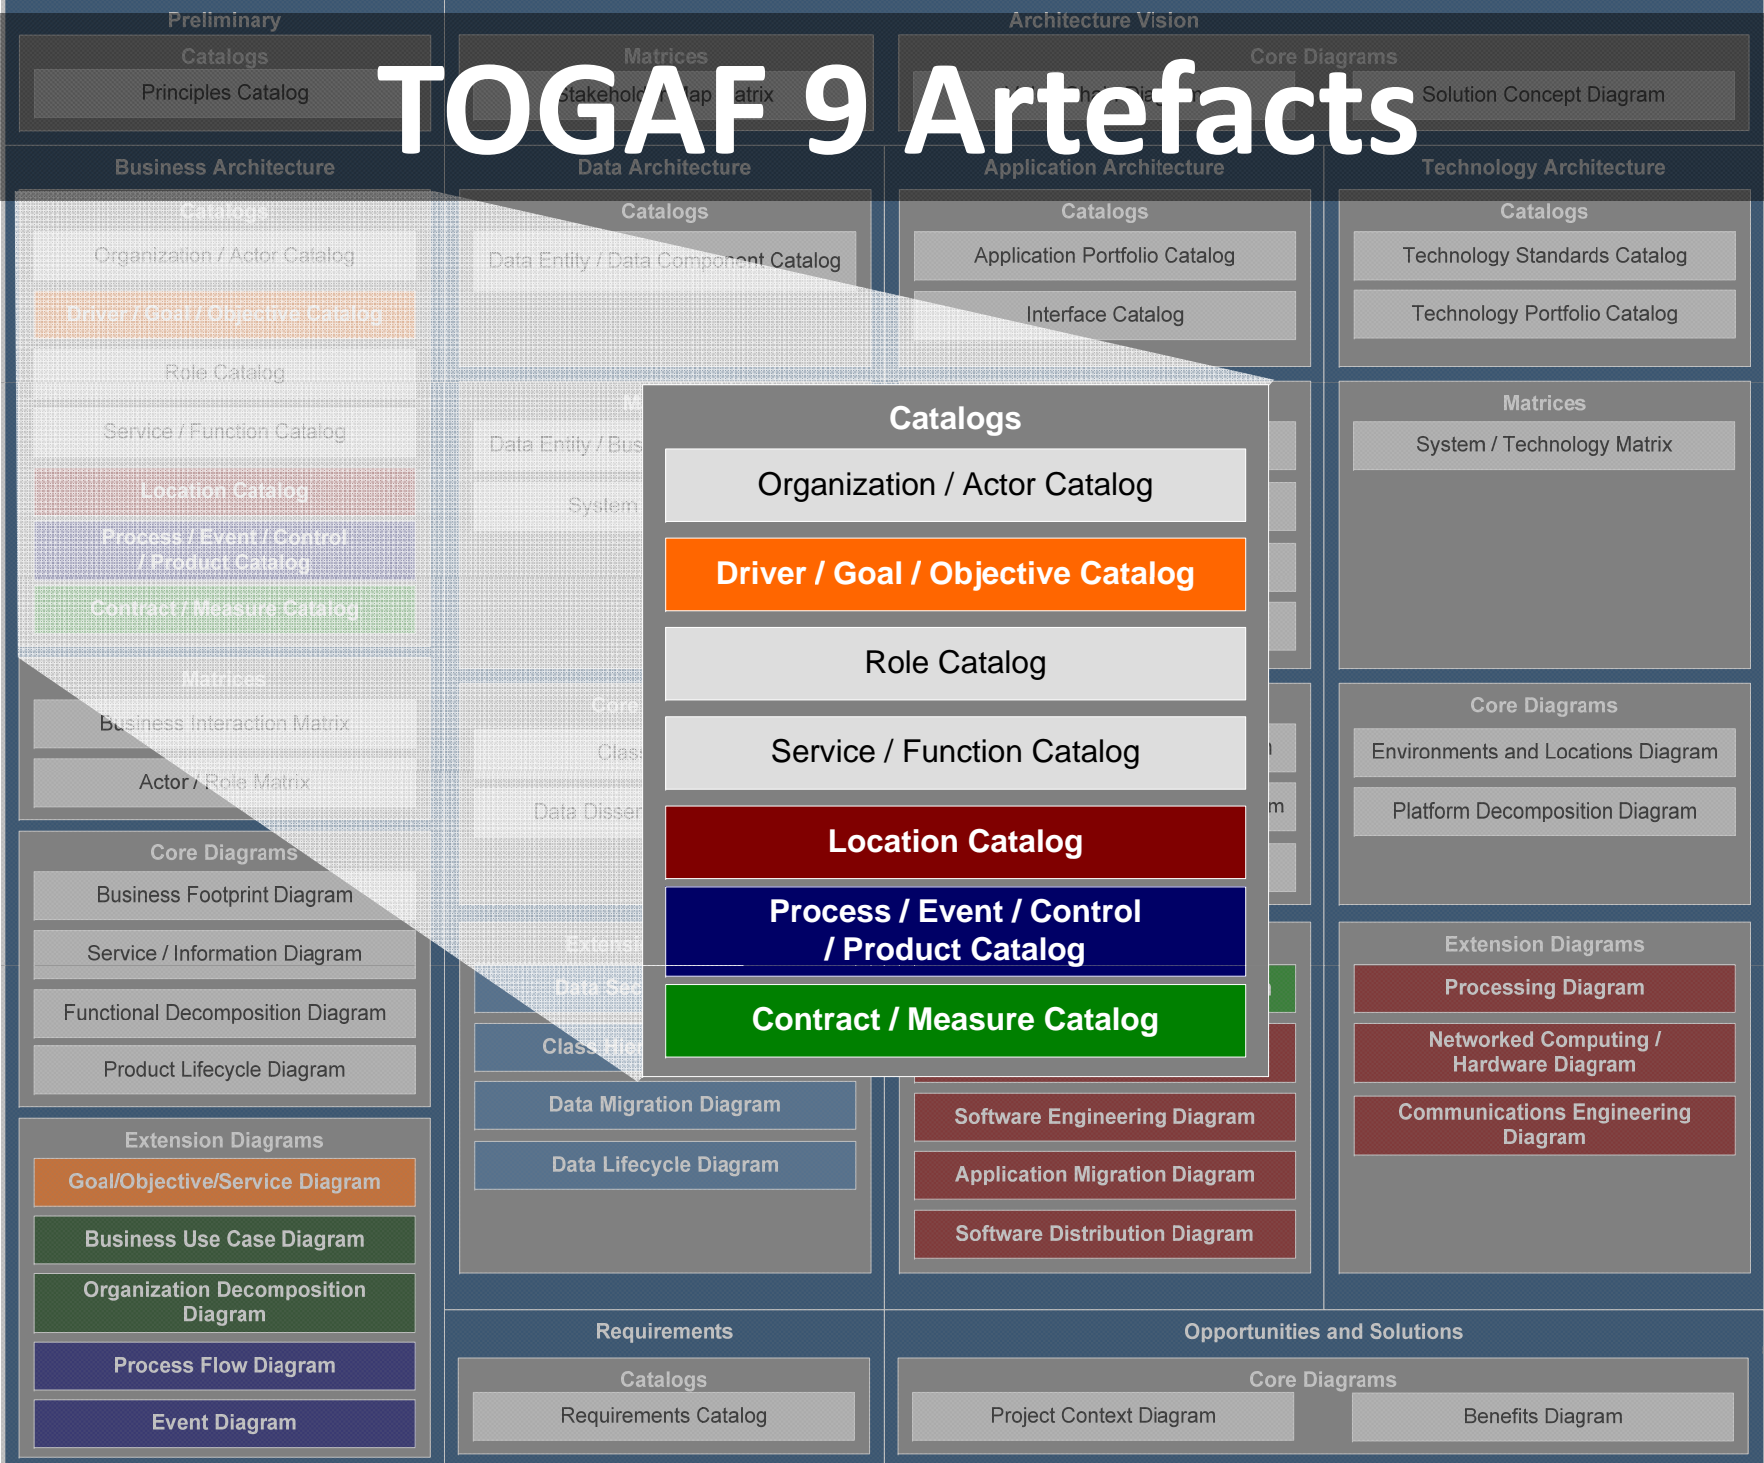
TOGAF 9 Artefacts

Preliminary
Catalogs
Principles Catalog

Architecture Vision
Matrices
Stakeholder Map Matrix
Core Diagrams
Value Chain Diagram
Solution Concept Diagram

Business Architecture
Catalogs
Organization / Actor Catalog
Driver / Goal / Objective Catalog
Role Catalog
Service / Function Catalog
Location Catalog
Process / Event / Control / Product Catalog
Contract / Measure Catalog
Matrices
Business Interaction Matrix
Actor / Role Matrix
Core Diagrams
Business Footprint Diagram
Service / Information Diagram
Functional Decomposition Diagram
Product Lifecycle Diagram
Extension Diagrams
Goal/Objective/Service Diagram
Business Use Case Diagram
Organization Decomposition Diagram
Process Flow Diagram
Event Diagram

Data Architecture
Catalogs
Data Entity / Data Component Catalog
Matrices
Data Entity / Bus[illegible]
System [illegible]
Core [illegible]
Class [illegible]
Data Dissem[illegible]
Extensi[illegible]
Data Sec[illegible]
Class Hier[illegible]
Data Migration Diagram
Data Lifecycle Diagram

Application Architecture
Catalogs
Application Portfolio Catalog
Interface Catalog
Software Engineering Diagram
Application Migration Diagram
Software Distribution Diagram

Technology Architecture
Catalogs
Technology Standards Catalog
Technology Portfolio Catalog
Matrices
System / Technology Matrix
Core Diagrams
Environments and Locations Diagram
Platform Decomposition Diagram
Extension Diagrams
Processing Diagram
Networked Computing / Hardware Diagram
Communications Engineering Diagram

Catalogs
Organization / Actor Catalog
Driver / Goal / Objective Catalog
Role Catalog
Service / Function Catalog
Location Catalog
Process / Event / Control / Product Catalog
Contract / Measure Catalog

Requirements
Catalogs
Requirements Catalog

Opportunities and Solutions
Core Diagrams
Project Context Diagram
Benefits Diagram